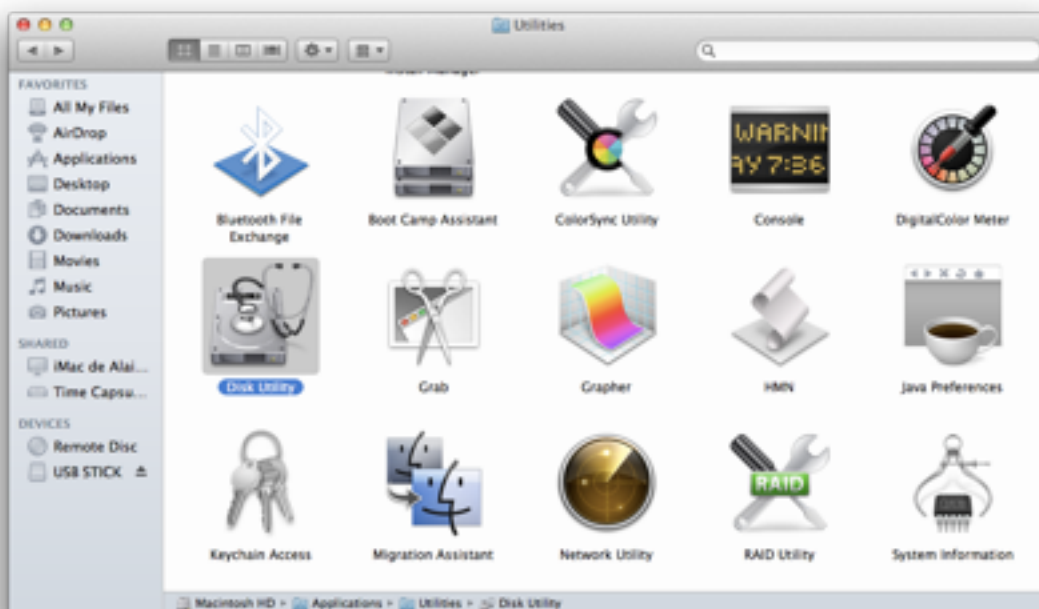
Utilities

FAVORITES
All My Files
AirDrop
Applications
Desktop
Documents
Downloads
Movies
Music
Pictures
SHARED
iMac de Alai...
Time Capsu...
DEVICES
Remote Disc
USB STICK

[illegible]

WARNIN
AY 7:36

Bluetooth File Exchange
Boot Camp Assistant
ColorSync Utility
Console
DigitalColor Meter
Disk Utility
Grab
Grapher
HMN
Java Preferences
RAID
Keychain Access
Migration Assistant
Network Utility
RAID Utility
System Information

Macintosh HD > Applications > Utilities > Disk Utility